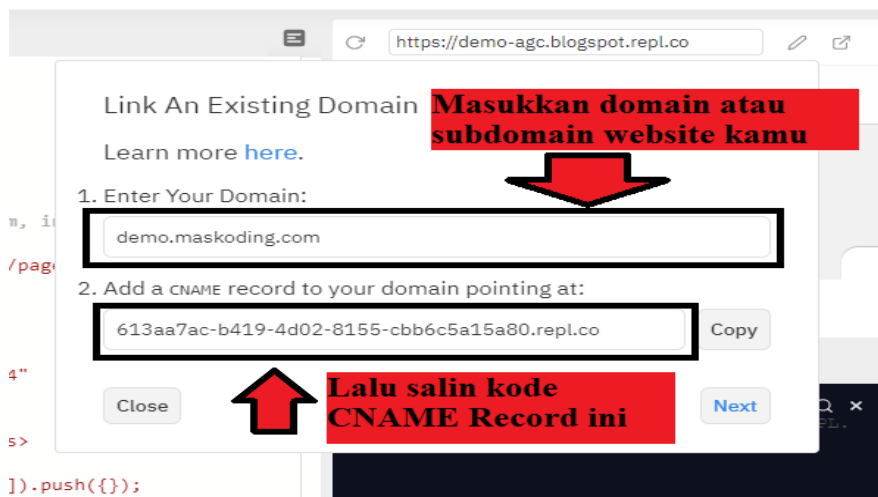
https://demo-agc.blogspot.repl.co

Link An Existing Domain

Masukkan domain atau subdomain website kamu

Learn more here.

1. Enter Your Domain:

demo.maskoding.com

2. Add a CNAME record to your domain pointing at:

613aa7ac-b419-4d02-8155-cbb6c5a15a80.repl.co

Copy

Lalu salin kode CNAME Record ini

Close

Next

m, i

/page

4"

s>

]).push({});

PL.